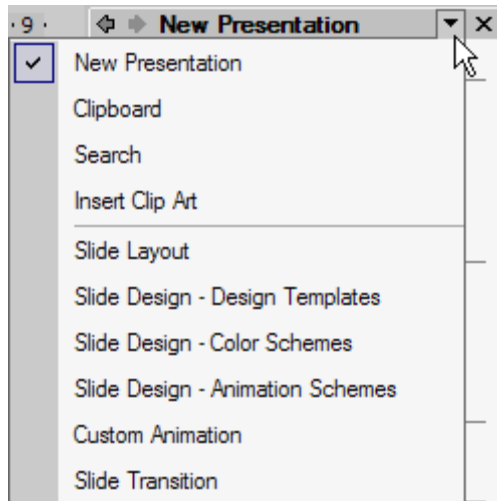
·9· New Presentation ×

New Presentation
Clipboard
Search
Insert Clip Art
Slide Layout
Slide Design - Design Templates
Slide Design - Color Schemes
Slide Design - Animation Schemes
Custom Animation
Slide Transition